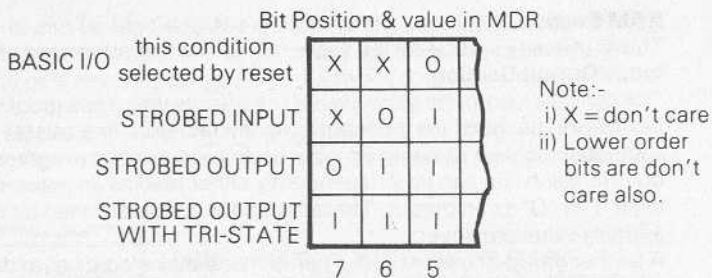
Bit Position & value in MDR

| | | 7 | 6 | 5 |
|---|---|---|---|---|
| BASIC I/O | this condition selected by reset | X | X | O |
| STROBED INPUT | | X | O | I |
| STROBED OUTPUT | | O | I | I |
| STROBED OUTPUT WITH TRI-STATE | | I | I | I |

Note:-
i) X = don't care
ii) Lower order bits are don't care also.